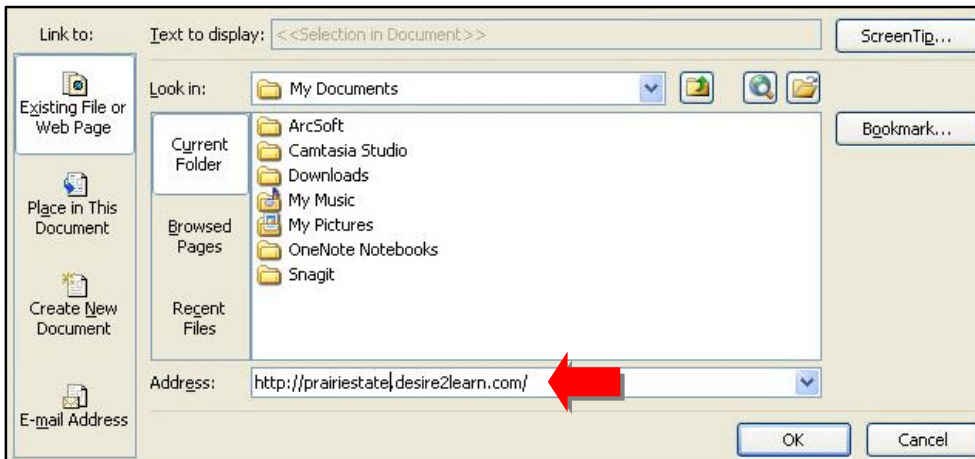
Link to:

Existing File or Web Page

Place in This Document

Create New Document

E-mail Address

Text to display: <<Selection in Document>>

ScreenTip...

Look in: My Documents

Current Folder

Browsed Pages

Recent Files

ArcSoft
Camtasia Studio
Downloads
My Music
My Pictures
OneNote Notebooks
Snagit

Bookmark...

Address: http://prairiestate.desire2learn.com/

OK

Cancel